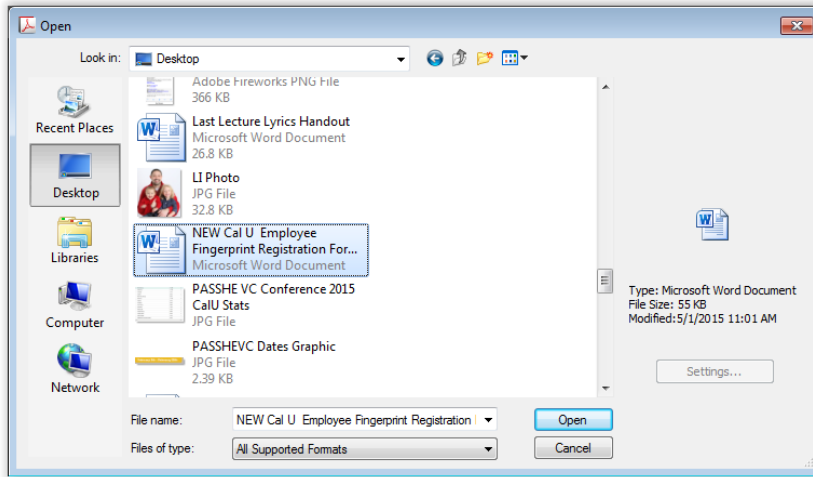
Open

Look in: Desktop

Recent Places

Desktop

Libraries

Computer

Network

Adobe Fireworks PNG File
366 KB

Last Lecture Lyrics Handout
Microsoft Word Document
26.8 KB

LI Photo
JPG File
32.8 KB

NEW Cal U Employee Fingerprint Registration For...
Microsoft Word Document

PASSHE VC Conference 2015 CalU Stats
JPG File

PASSHEVC Dates Graphic
JPG File
2.39 KB

Type: Microsoft Word Document
File Size: 55 KB
Modified:5/1/2015 11:01 AM

Settings...

File name: NEW Cal U Employee Fingerprint Registration

Open

Files of type: All Supported Formats

Cancel